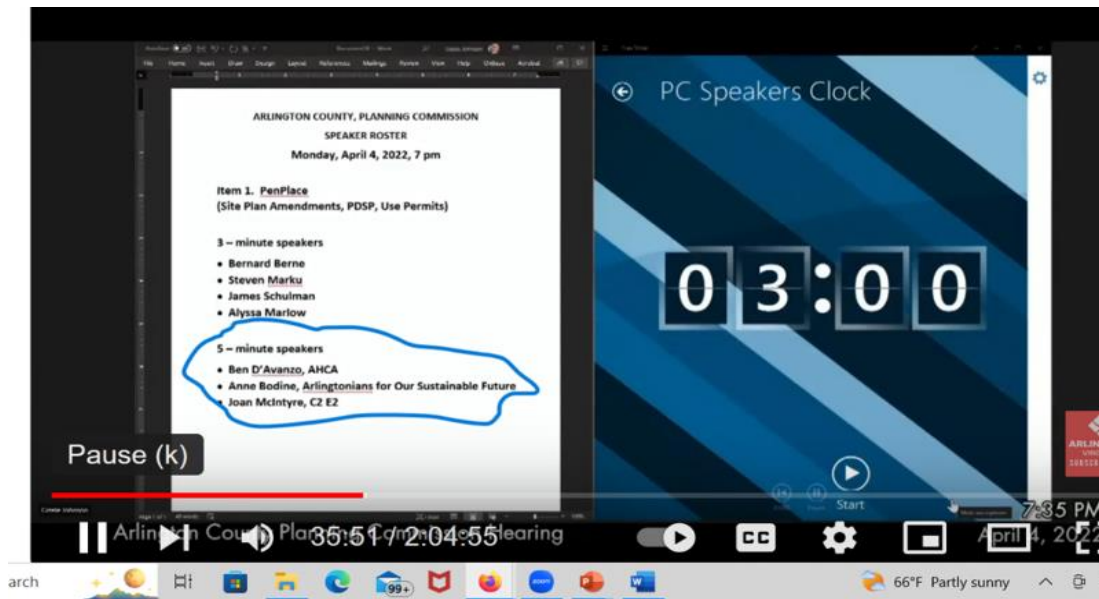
ARLINGTON COUNTY, PLANNING COMMISSION
SPEAKER ROSTER
Monday, April 4, 2022, 7 pm

Item 1. PenPlace
(Site Plan Amendments, PDSP, Use Permits)

3 – minute speakers
• Bernard Berne
• Steven Marku
• James Schulman
• Alyssa Marlow

5 – minute speakers
• Ben D'Avanzo, AHCA
• Anne Bodine, Arlingtonians for Our Sustainable Future
• Joan McIntyre, C2 E2

PC Speakers Clock

03:00

Start

Pause (k)

Arlington County Planning Commission Hearing

35:51 / 2:04:55

7:35 PM
April 4, 2022

ARLIN
VIRG
SUBSCR

99+

66°F Partly sunny

arch